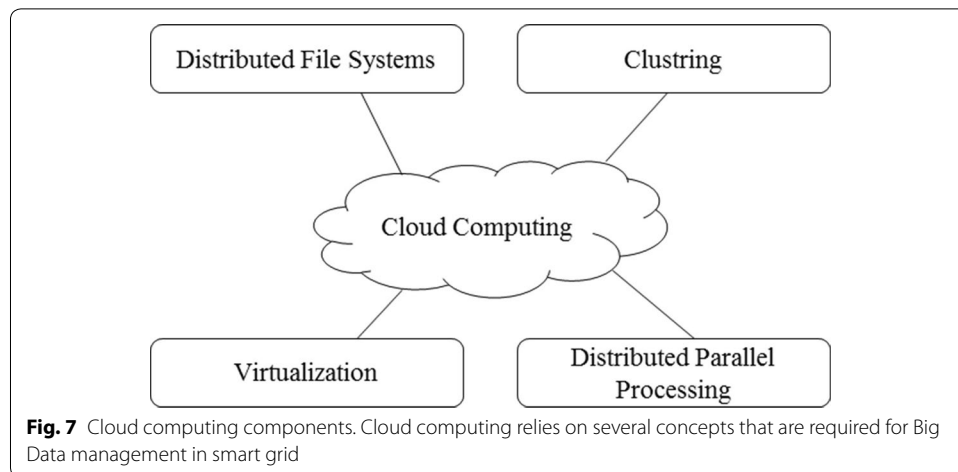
Distributed File Systems

Clustring

Cloud Computing

Virtualization

Distributed Parallel Processing

**Fig. 7** Cloud computing components. Cloud computing relies on several concepts that are required for Big Data management in smart grid